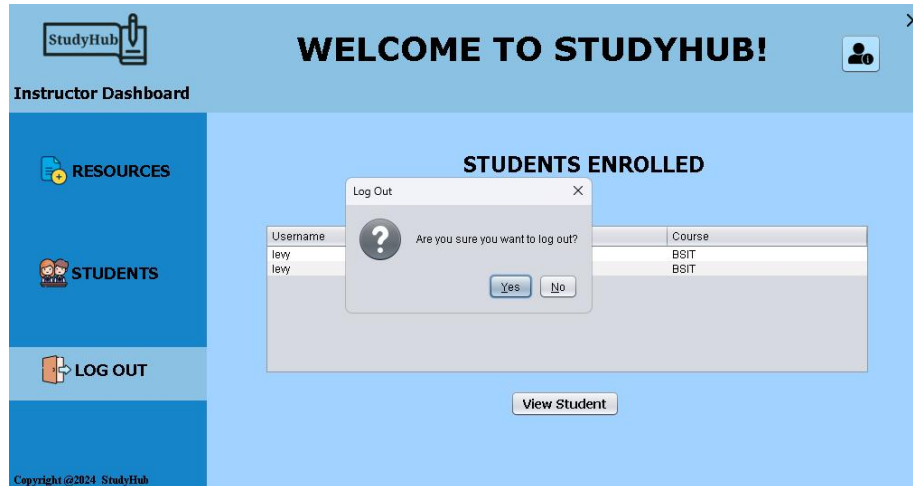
StudyHub

Instructor Dashboard

WELCOME TO STUDYHUB!

×

RESOURCES

STUDENTS

LOG OUT

Copyright @2024 StudyHub

STUDENTS ENROLLED

| Username | Course |
|---|---|
| levy | BSIT |
| levy | BSIT |

Log Out ×

Are you sure you want to log out?

Yes No

View Student